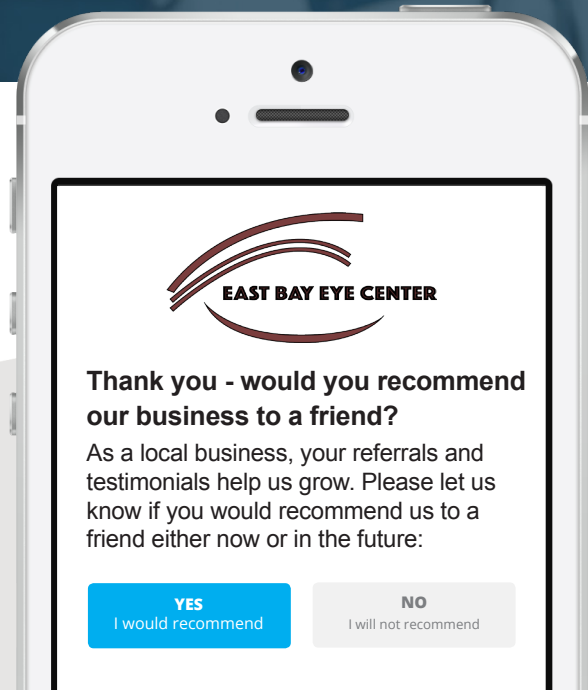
EAST BAY EYE CENTER

Thank you - would you recommend our business to a friend?

As a local business, your referrals and testimonials help us grow. Please let us know if you would recommend us to a friend either now or in the future:

YES
I would recommend

NO
I will not recommend